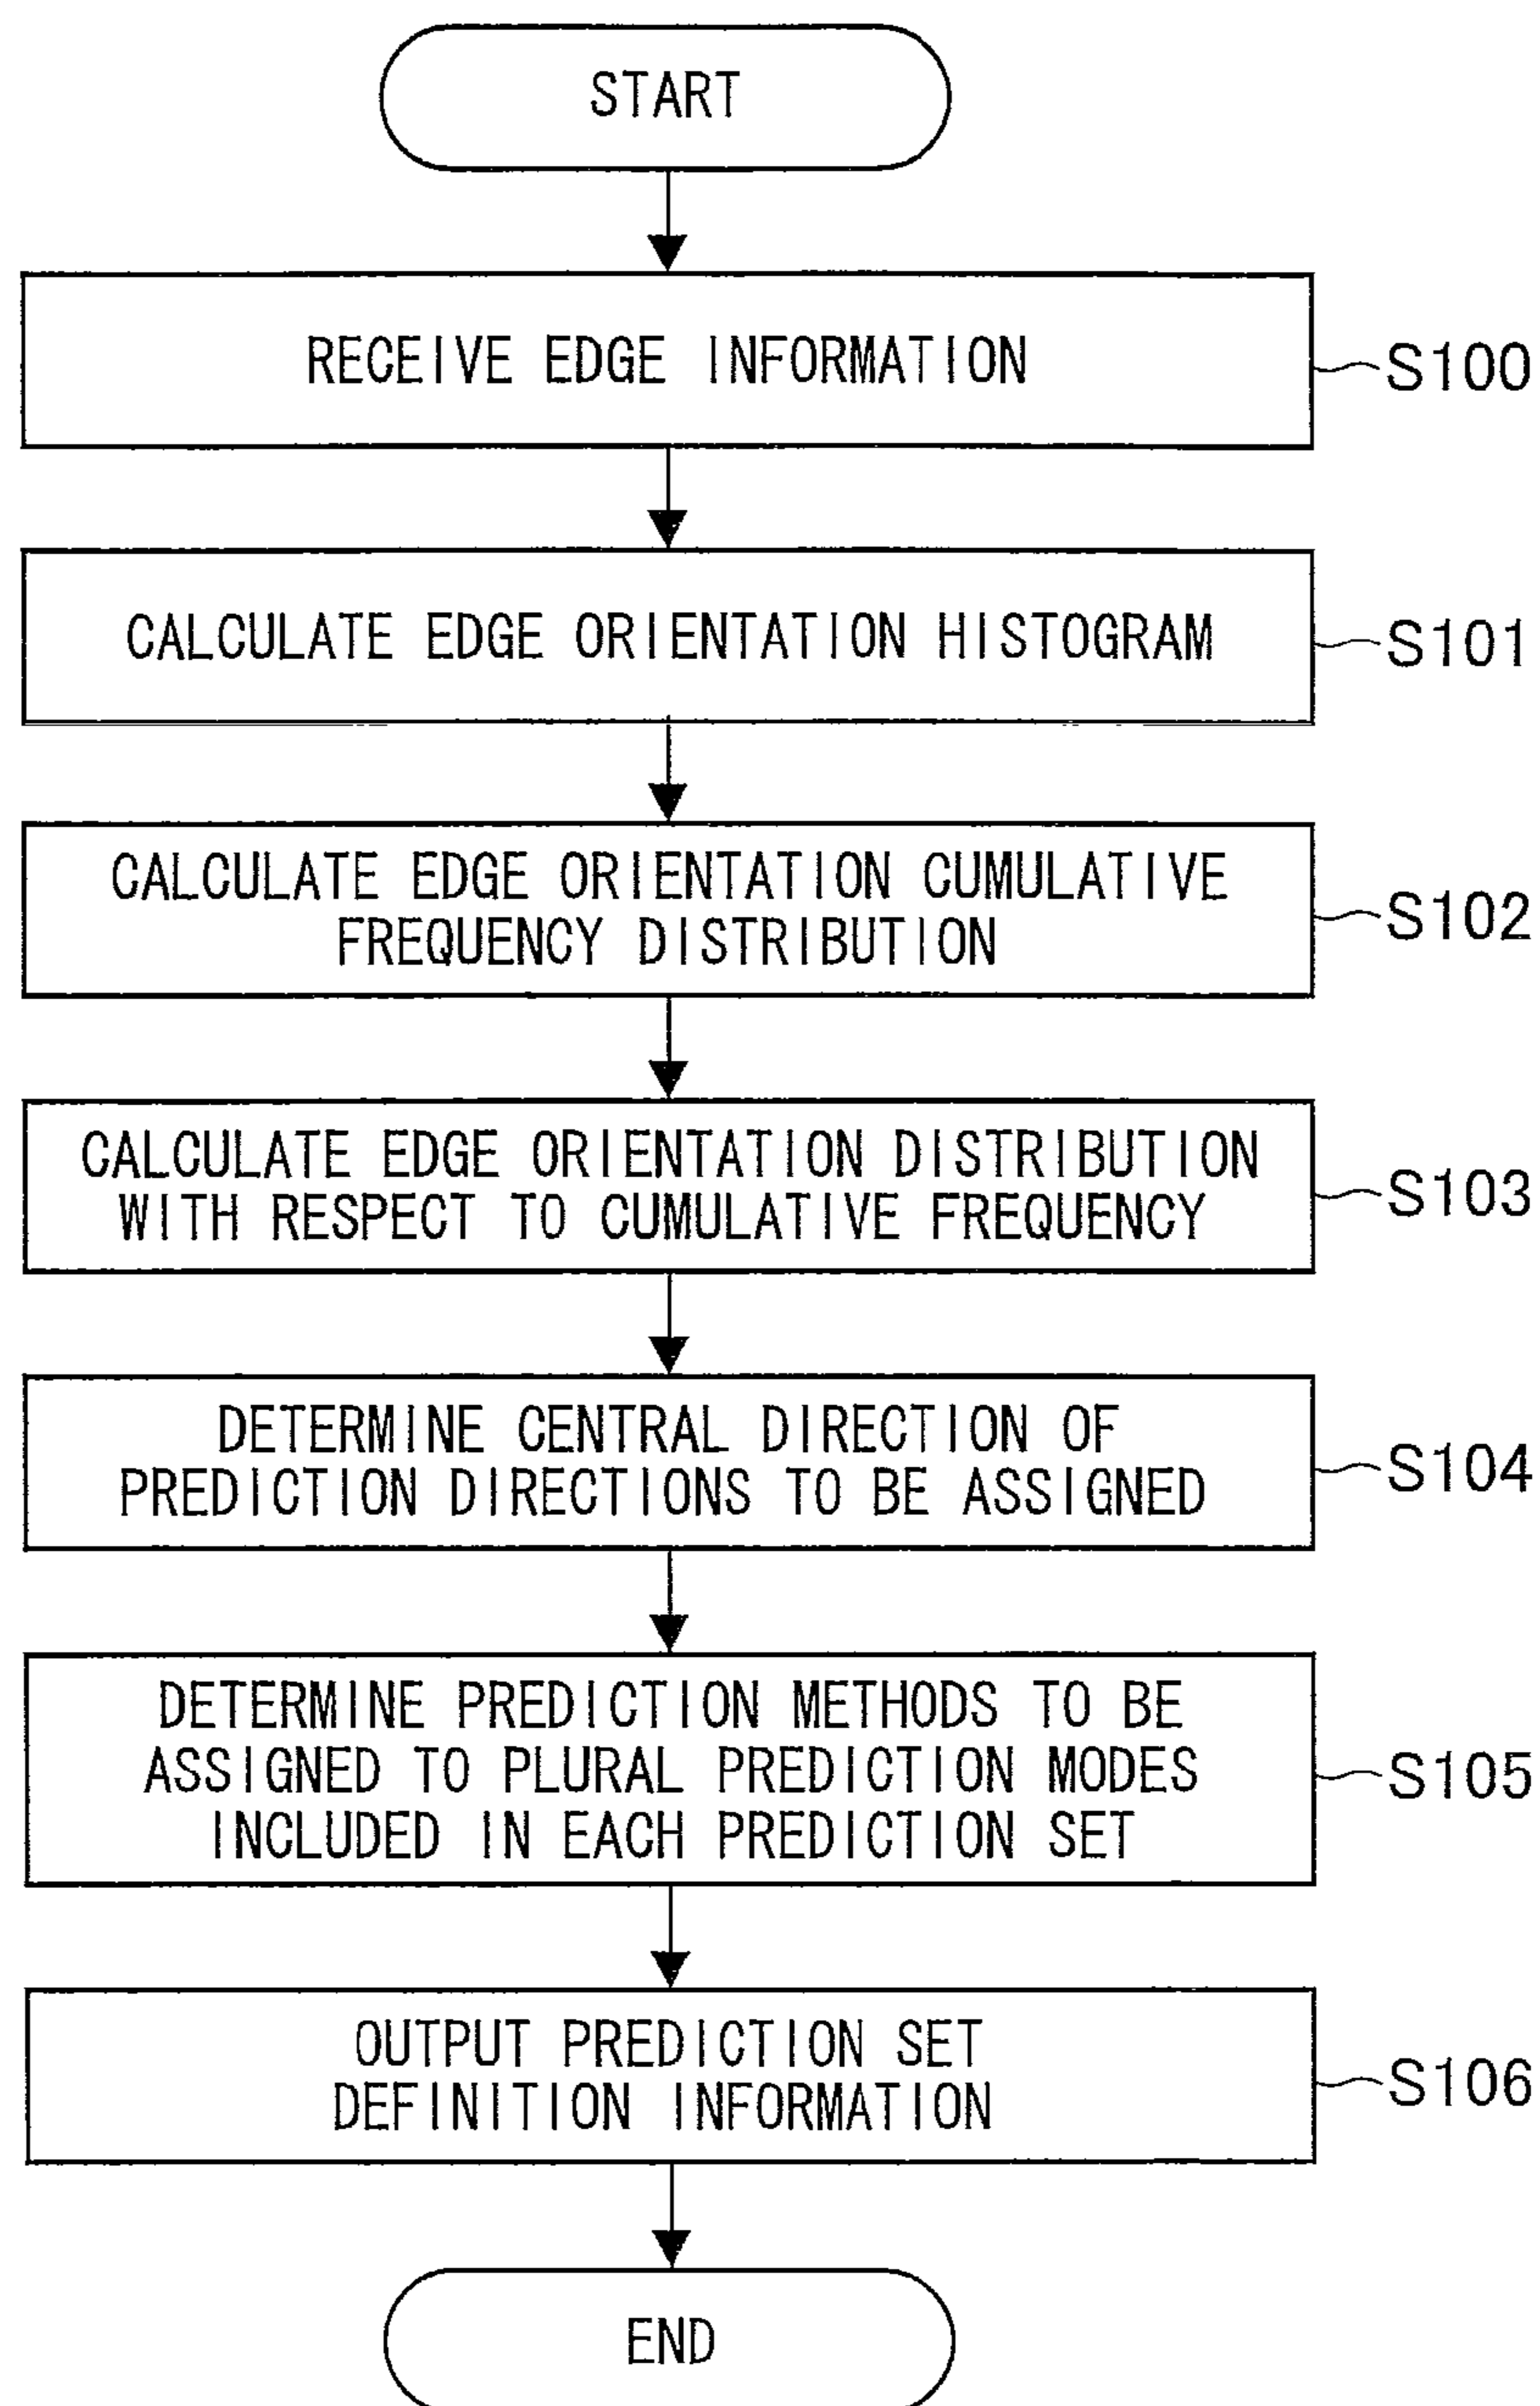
START

RECEIVE EDGE INFORMATION

S100

CALCULATE EDGE ORIENTATION HISTOGRAM

S101

CALCULATE EDGE ORIENTATION CUMULATIVE FREQUENCY DISTRIBUTION

S102

CALCULATE EDGE ORIENTATION DISTRIBUTION WITH RESPECT TO CUMULATIVE FREQUENCY

S103

DETERMINE CENTRAL DIRECTION OF PREDICTION DIRECTIONS TO BE ASSIGNED

S104

DETERMINE PREDICTION METHODS TO BE ASSIGNED TO PLURAL PREDICTION MODES INCLUDED IN EACH PREDICTION SET

S105

OUTPUT PREDICTION SET DEFINITION INFORMATION

S106

END